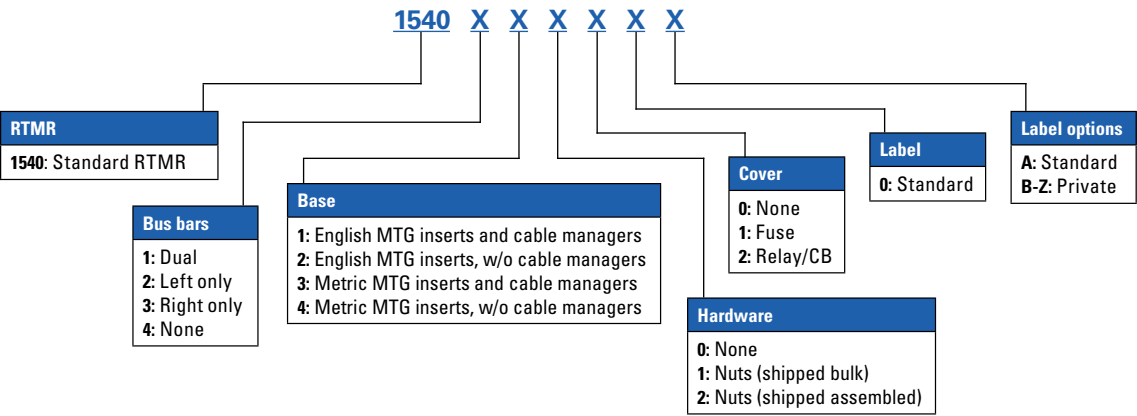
1540 X X X X X X

RTMR
1540: Standard RTMR

Bus bars
1: Dual
2: Left only
3: Right only
4: None

Base
1: English MTG inserts and cable managers
2: English MTG inserts, w/o cable managers
3: Metric MTG inserts and cable managers
4: Metric MTG inserts, w/o cable managers

Cover
0: None
1: Fuse
2: Relay/CB

Hardware
0: None
1: Nuts (shipped bulk)
2: Nuts (shipped assembled)

Label
0: Standard

Label options
A: Standard
B-Z: Private